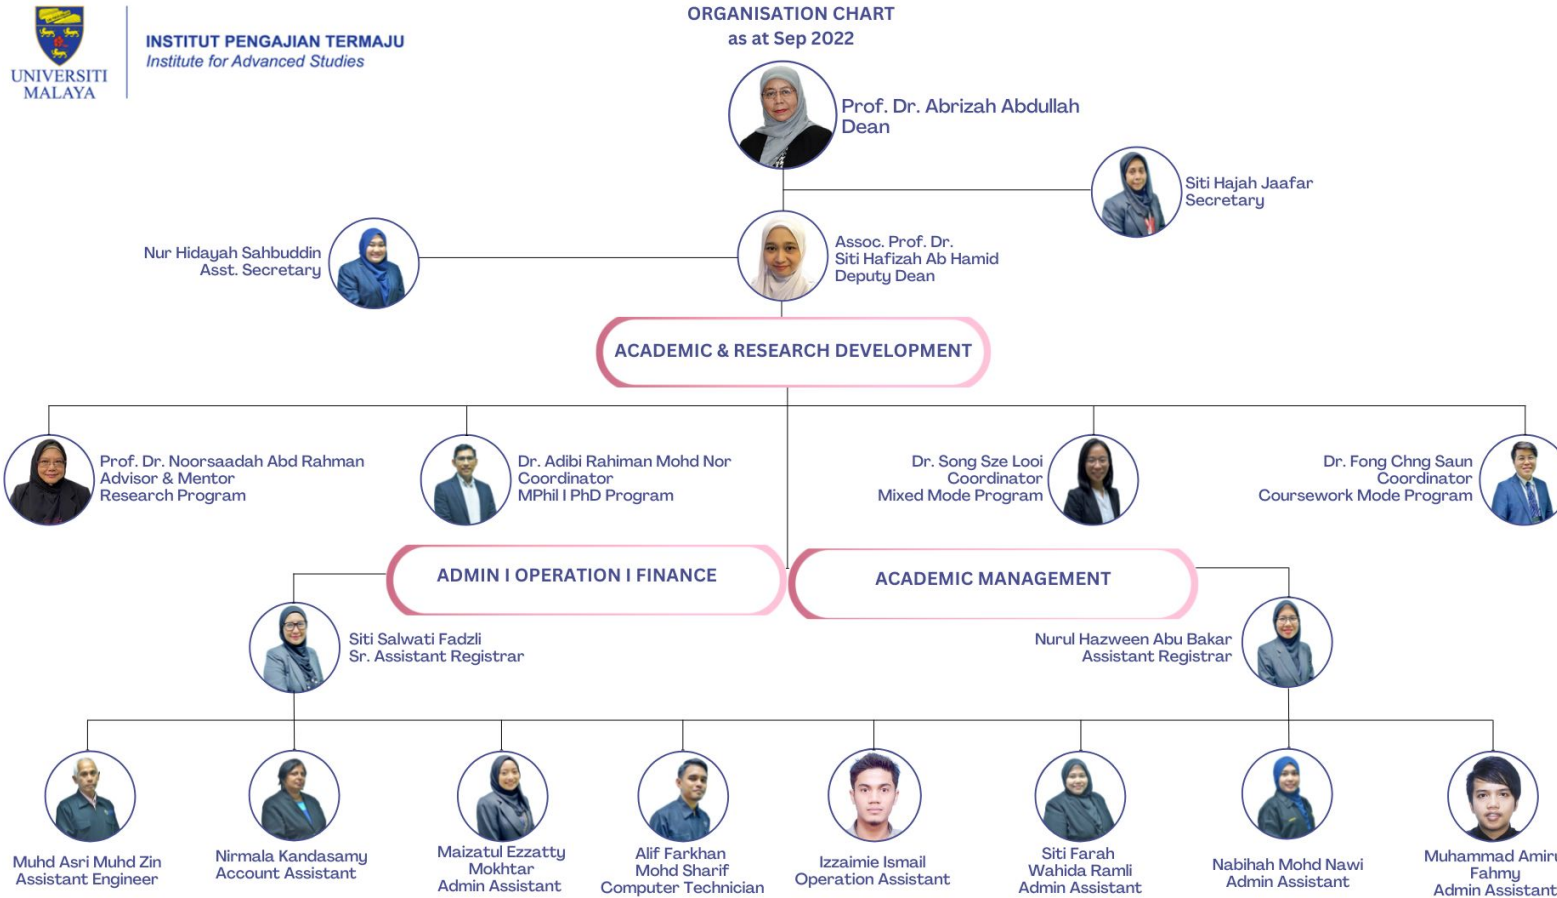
UNIVERSITI MALAYA

INSTITUT PENGAJIAN TERMAJU
Institute for Advanced Studies

ORGANISATION CHART
as at Sep 2022

Prof. Dr. Abrizah Abdullah
Dean

Siti Hajah Jaafar
Secretary

Nur Hidayah Sahbuddin
Asst. Secretary

Assoc. Prof. Dr.
Siti Hafizah Ab Hamid
Deputy Dean

ACADEMIC & RESEARCH DEVELOPMENT

Prof. Dr. Noorsaadah Abd Rahman
Advisor & Mentor
Research Program

Dr. Adibi Rahiman Mohd Nor
Coordinator
MPhil I PhD Program

Dr. Song Sze Looi
Coordinator
Mixed Mode Program

Dr. Fong Chng Saun
Coordinator
Coursework Mode Program

ADMIN I OPERATION I FINANCE

ACADEMIC MANAGEMENT

Siti Salwati Fadzli
Sr. Assistant Registrar

Nurul Hazween Abu Bakar
Assistant Registrar

Muhd Asri Muhd Zin
Assistant Engineer

Nirmala Kandasamy
Account Assistant

Maizatul Ezzatty
Mokhtar
Admin Assistant

Alif Farkhan
Mohd Sharif
Computer Technician

Izzaimie Ismail
Operation Assistant

Siti Farah
Wahida Ramli
Admin Assistant

Nabihah Mohd Nawi
Admin Assistant

Muhammad Amir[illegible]
Fahmy
Admin Assistant